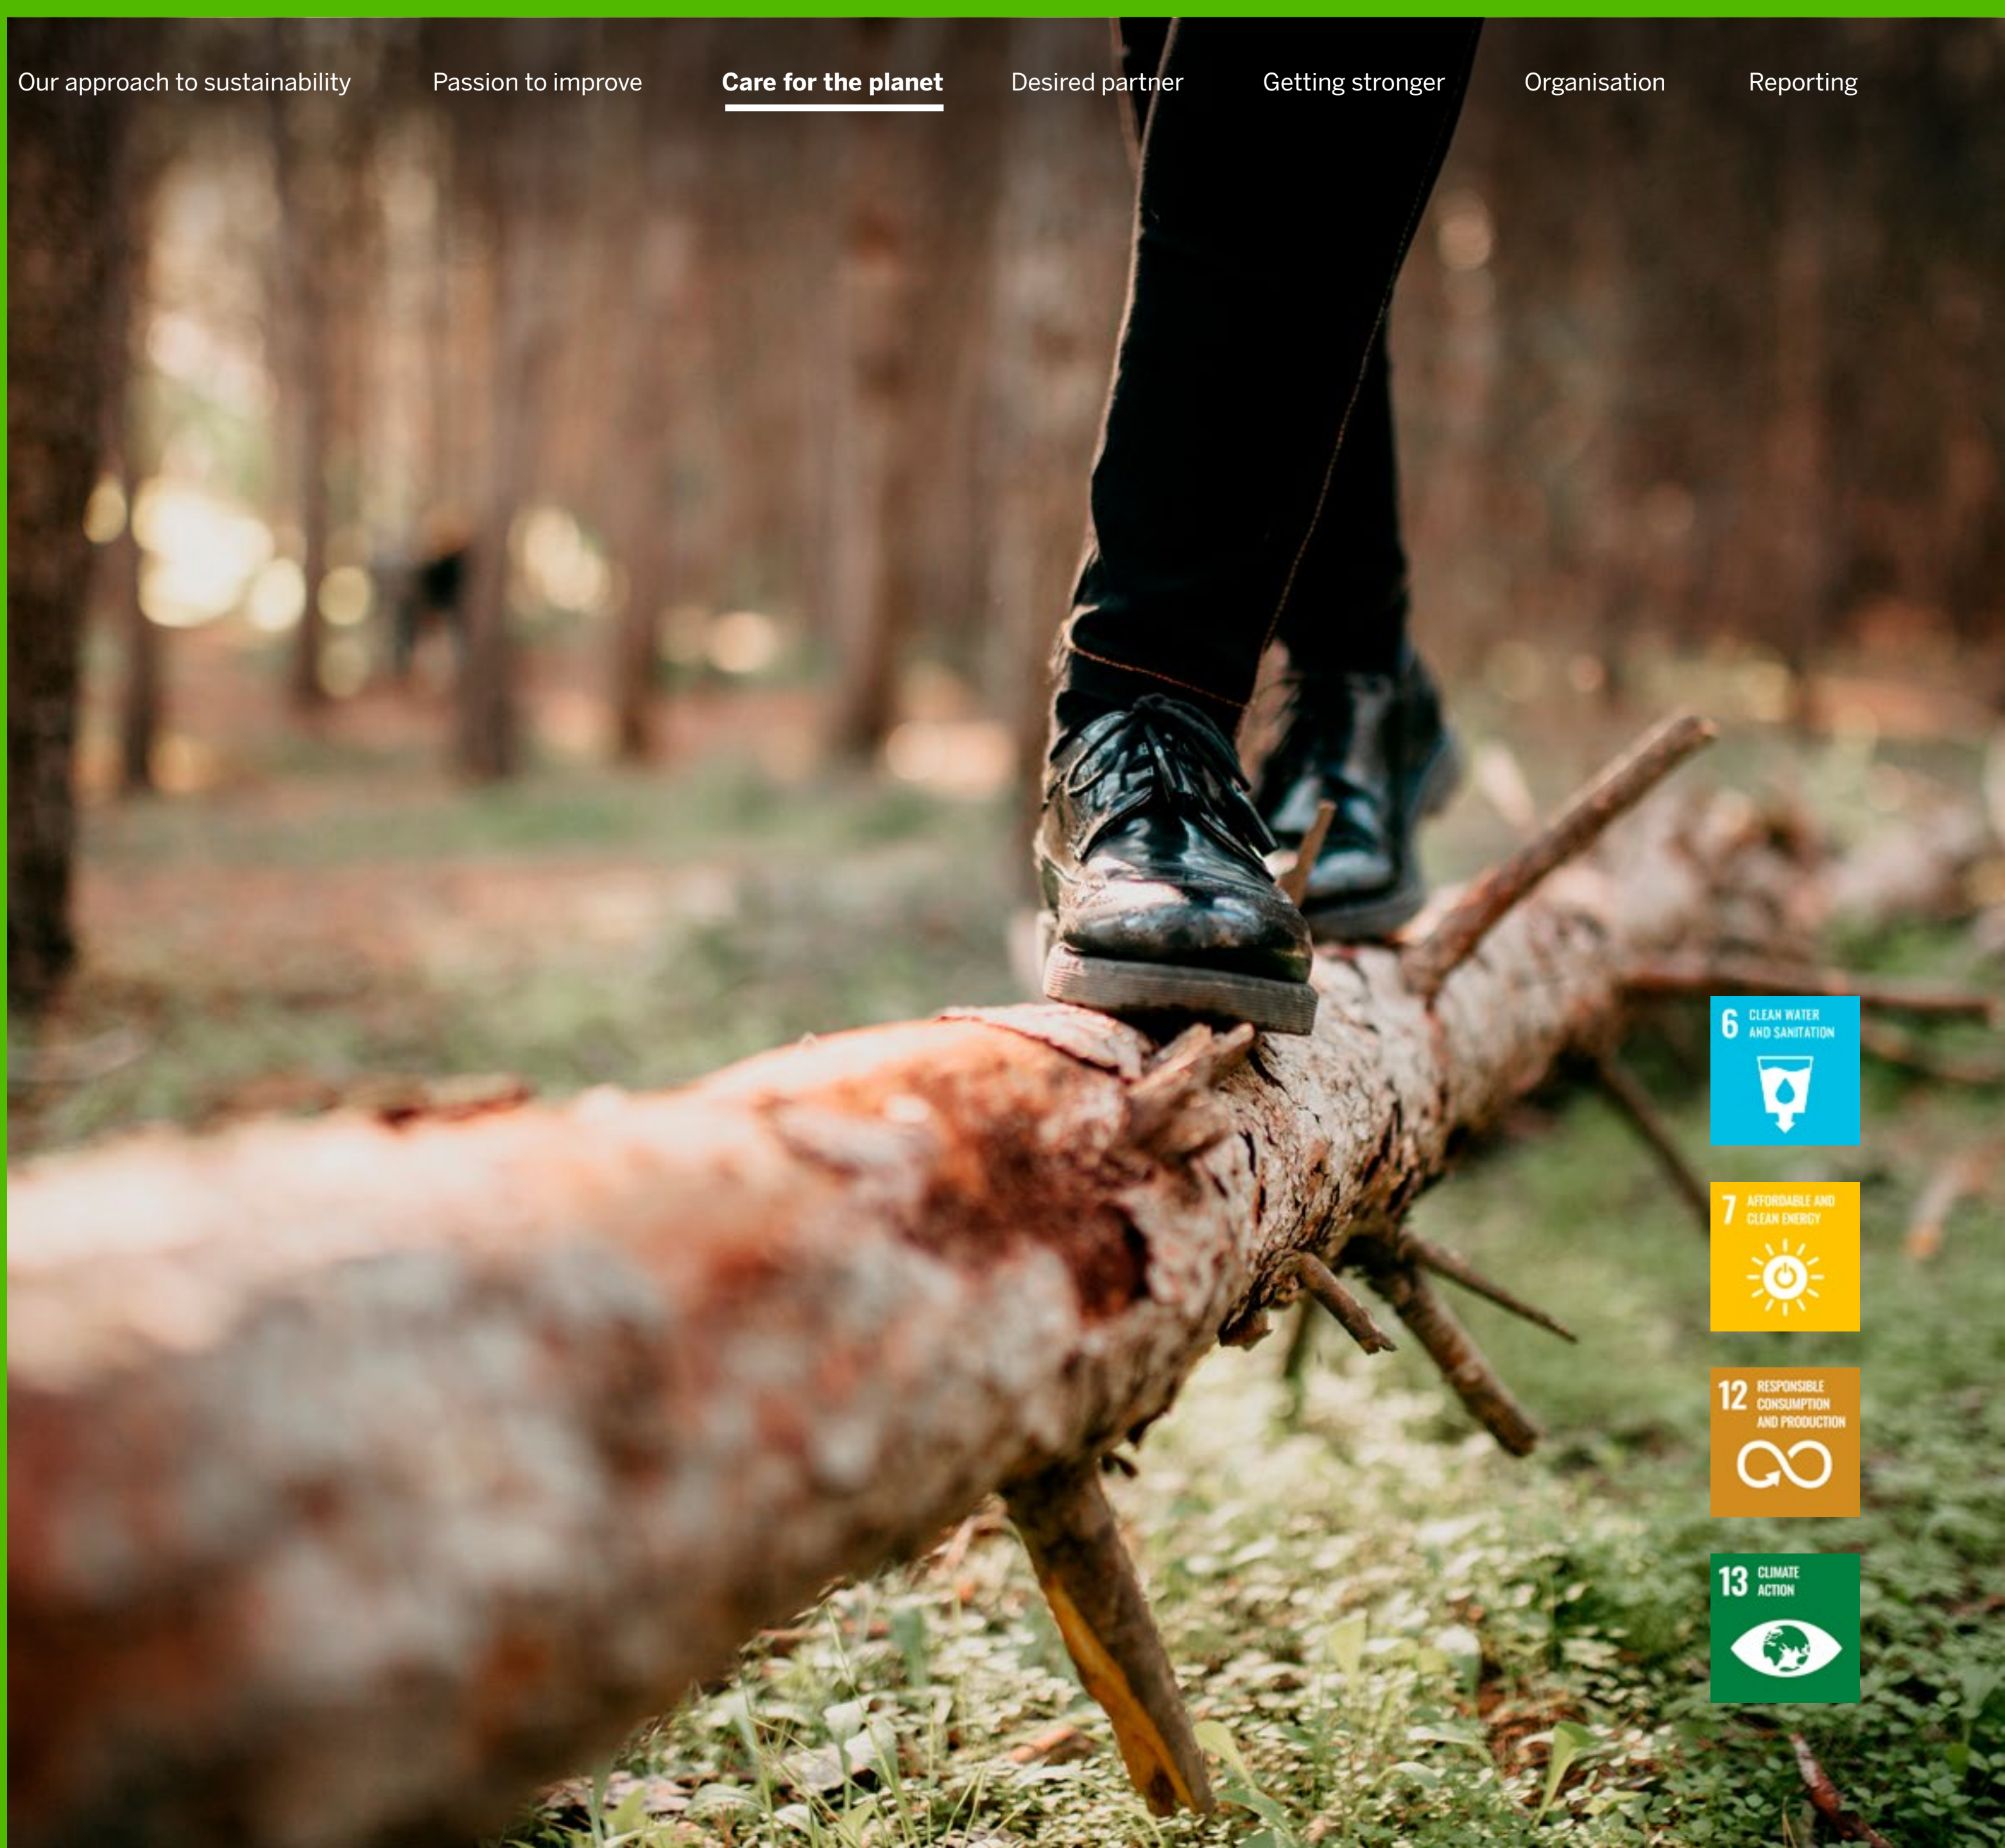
Our approach to sustainability Passion to improve Care for the planet Desired partner Getting stronger Organisation Reporting

6 CLEAN WATER AND SANITATION

7 AFFORDABLE AND CLEAN ENERGY

12 RESPONSIBLE CONSUMPTION AND PRODUCTION

13 CLIMATE ACTION